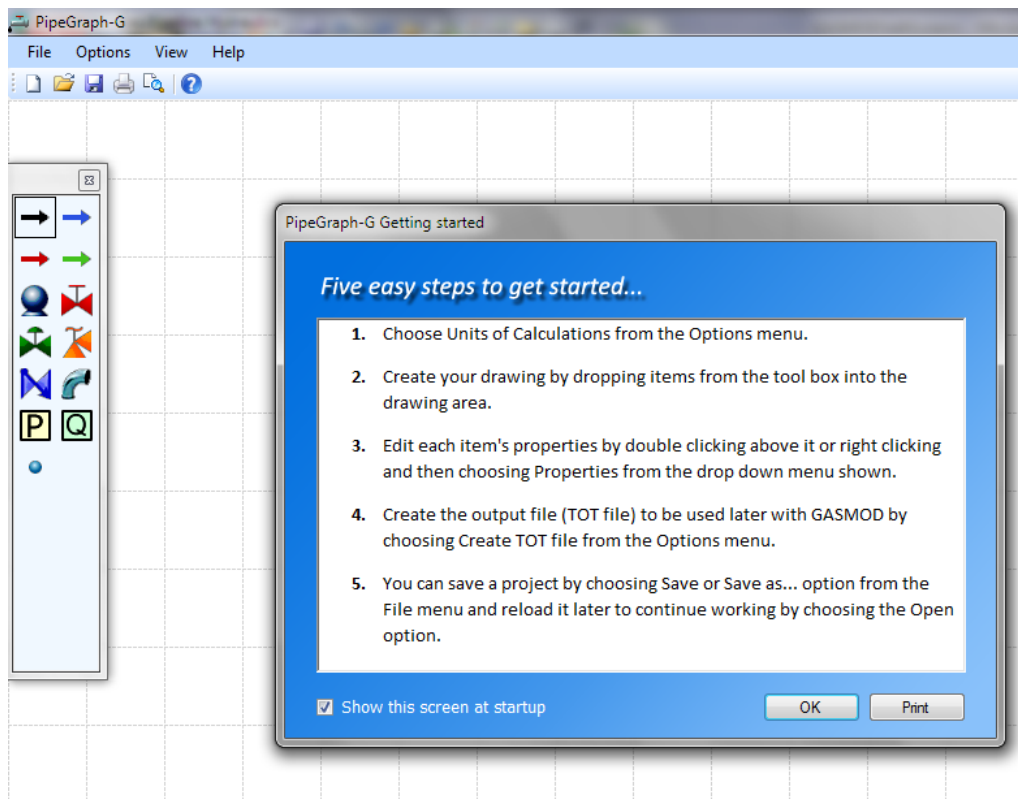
PipeGraph-G

File Options View Help

P Q

PipeGraph-G Getting started

Five easy steps to get started...

1. Choose Units of Calculations from the Options menu.

2. Create your drawing by dropping items from the tool box into the drawing area.

3. Edit each item's properties by double clicking above it or right clicking and then choosing Properties from the drop down menu shown.

4. Create the output file (TOT file) to be used later with GASMOD by choosing Create TOT file from the Options menu.

5. You can save a project by choosing Save or Save as... option from the File menu and reload it later to continue working by choosing the Open option.

Show this screen at startup

OK

Print